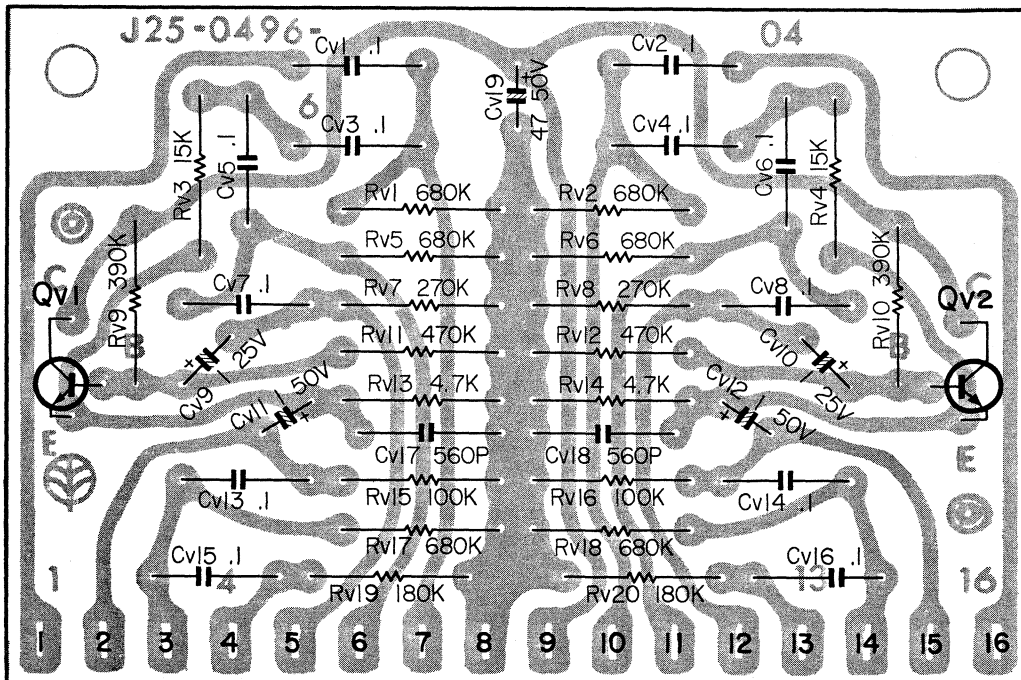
J25-0496-

04

Cv1 .1

Cv2 .1

Cv19 47 50V

6

Cv3 .1

Cv4 .1

Rv3 15K

Cv5 .1

Cv6 .1

Rv4 15K

Rv1 680K

Rv2 680K

Rv5 680K

Rv6 680K

C

Rv9 390K

Qv1

Cv7 .1

Rv7 270K

Rv8 270K

Cv8 .1

Rv10 390K

Qv2

C

B

Rv11 470K

Rv12 470K

B

Cv9 25V

Cv10 25V

Cv11 50V

Rv13 4.7K

Rv14 4.7K

Cv12 50V

E

Cv17 560P

Cv18 560P

E

Cv13 .1

Rv15 100K

Rv16 100K

Cv14 .1

Rv17 680K

Rv18 680K

1

Cv15 .1

4

Rv19 180K

Rv20 180K

Cv16 .1

13

16

1 2 3 4 5 6 7 8 9 10 11 12 13 14 15 16